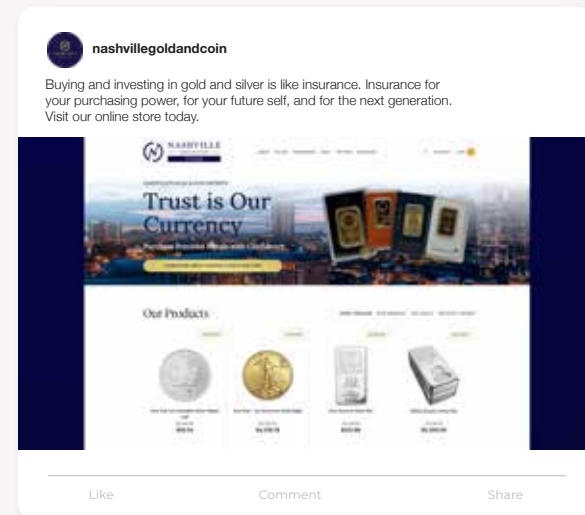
nashvillegoldandcoin

Buying and investing in gold and silver is like insurance. Insurance for your purchasing power, for your future self, and for the next generation. Visit our online store today.

NASHVILLE

Trust is Our Currency

Purchase Precious Metals with Confidence

Our Products

Like Comment Share